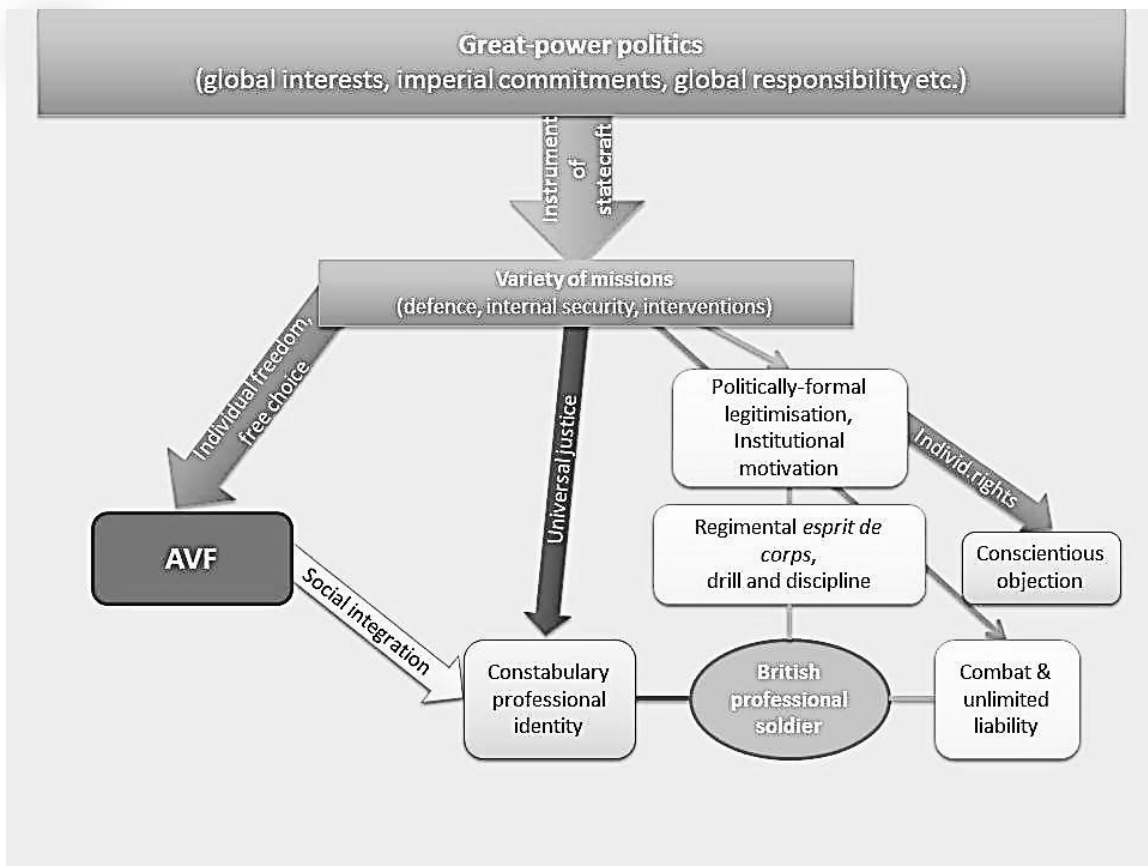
Great-power politics
(global interests, imperial commitments, global responsibility etc.)

Instrument of statecraft

Variety of missions
(defence, internal security, interventions)

Individual freedom, free choice

Universal justice

Politically-formal legitimisation, Institutional motivation

Individ.rights

AVF

Regimental *esprit de corps*, drill and discipline

Conscientious objection

Social integration

Constabulary professional identity

British professional soldier

Combat & unlimited liability